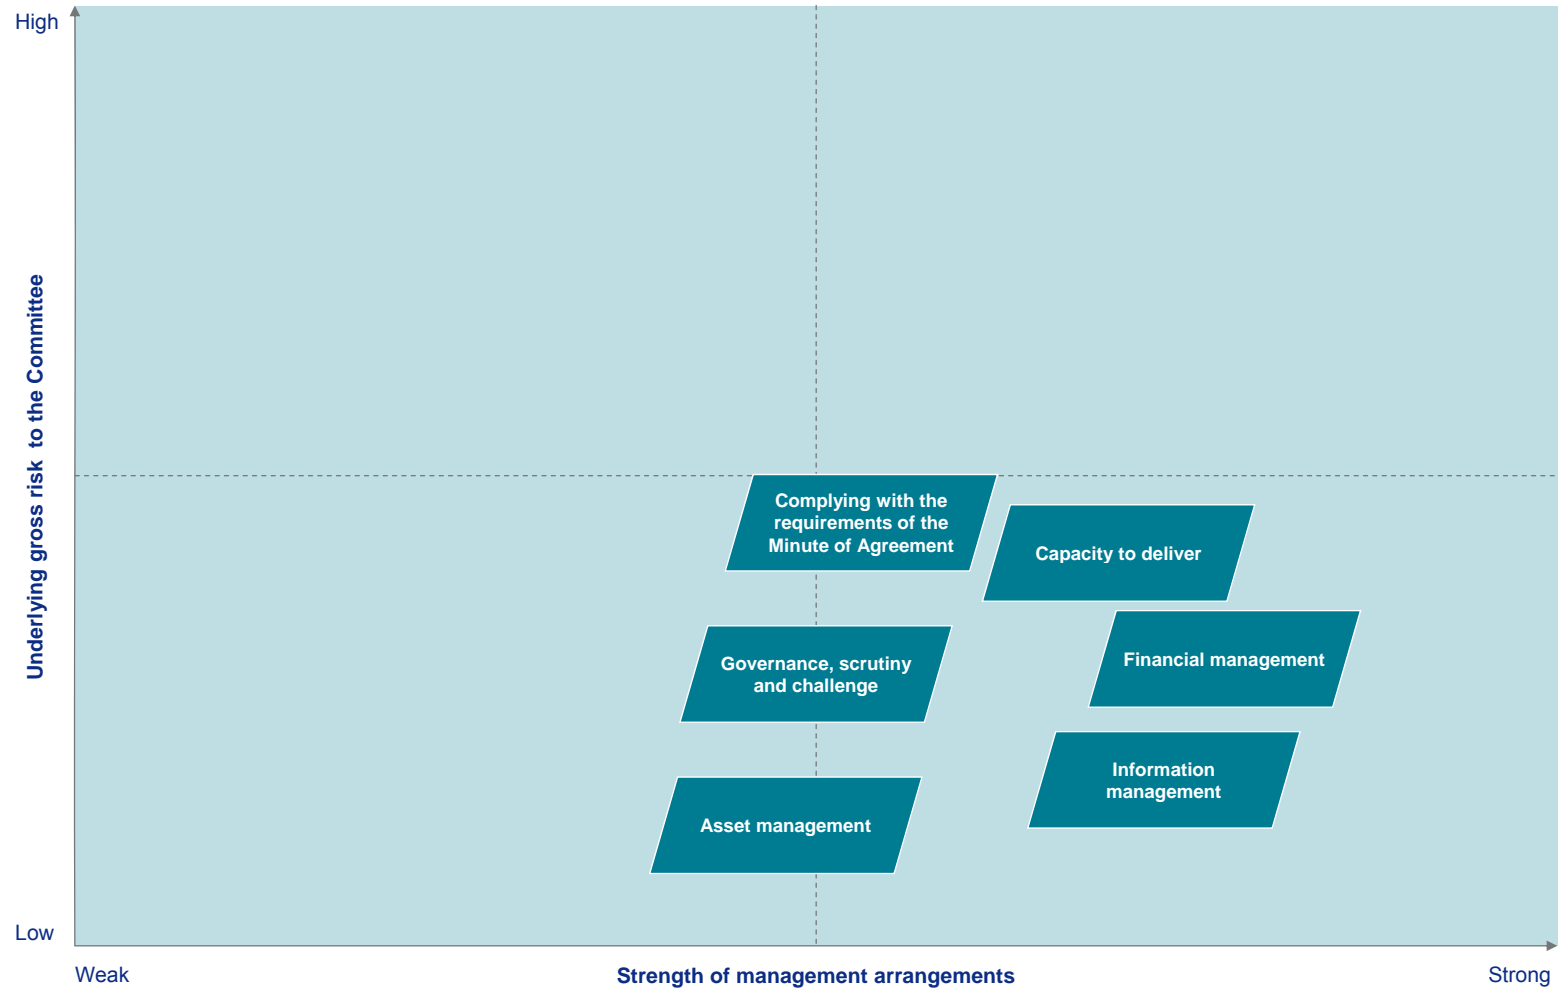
High

Underlying gross risk to the Committee

Complying with the requirements of the Minute of Agreement

Capacity to deliver

Governance, scrutiny and challenge

Financial management

Information management

Asset management

Low

Weak

Strength of management arrangements

Strong